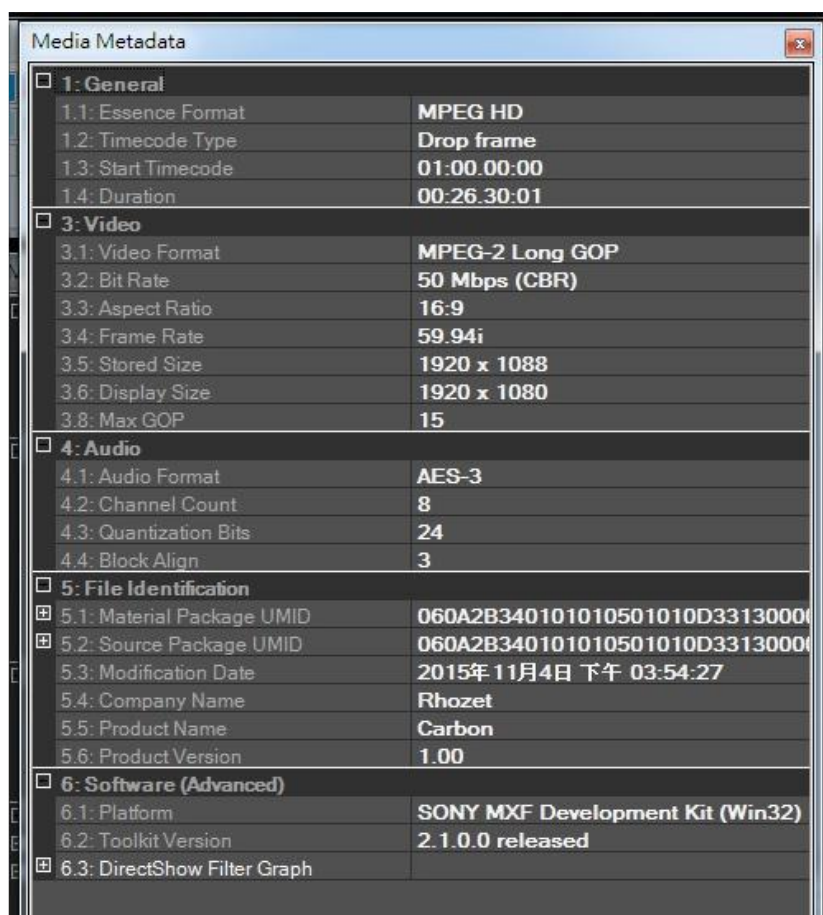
Media Metadata

1: General

| | |
|---|---|
| 1.1: Essence Format | MPEG HD |
| 1.2: Timecode Type | Drop frame |
| 1.3: Start Timecode | 01:00.00:00 |
| 1.4: Duration | 00:26.30:01 |

3: Video

| | |
|---|---|
| 3.1: Video Format | MPEG-2 Long GOP |
| 3.2: Bit Rate | 50 Mbps (CBR) |
| 3.3: Aspect Ratio | 16:9 |
| 3.4: Frame Rate | 59.94i |
| 3.5: Stored Size | 1920 x 1088 |
| 3.6: Display Size | 1920 x 1080 |
| 3.8: Max GOP | 15 |

4: Audio

| | |
|---|---|
| 4.1: Audio Format | AES-3 |
| 4.2: Channel Count | 8 |
| 4.3: Quantization Bits | 24 |
| 4.4: Block Align | 3 |

5: File Identification

| | |
|---|---|
| 5.1: Material Package UMID | 060A2B340101010501010D3313000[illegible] |
| 5.2: Source Package UMID | 060A2B340101010501010D3313000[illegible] |
| 5.3: Modification Date | 2015年11月4日 下午 03:54:27 |
| 5.4: Company Name | Rhozet |
| 5.5: Product Name | Carbon |
| 5.6: Product Version | 1.00 |

6: Software (Advanced)

| | |
|---|---|
| 6.1: Platform | SONY MXF Development Kit (Win32) |
| 6.2: Toolkit Version | 2.1.0.0 released |
| 6.3: DirectShow Filter Graph | |